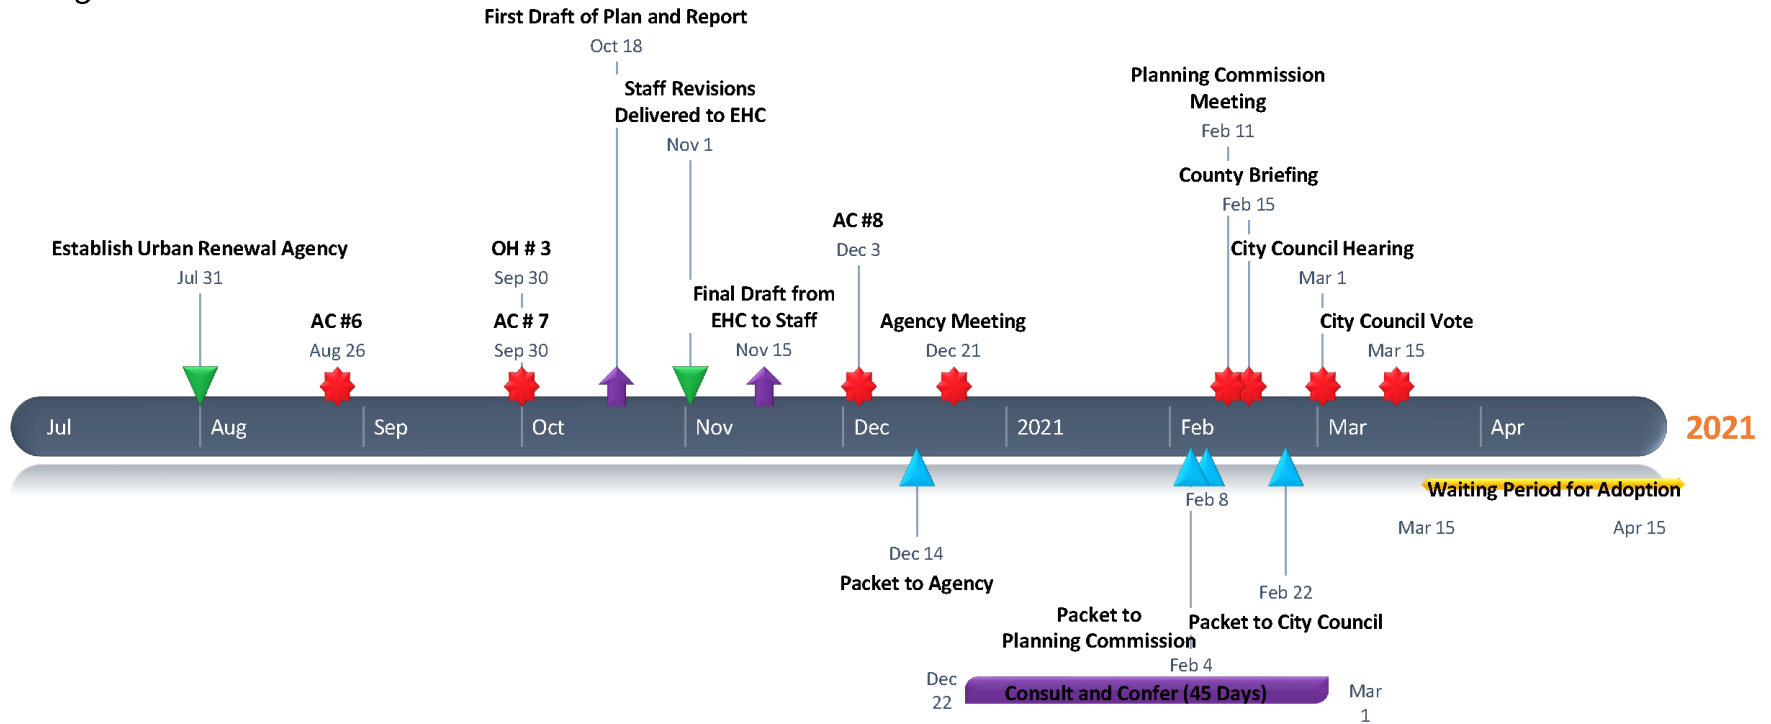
First Draft of Plan and Report
Oct 18

Staff Revisions Delivered to EHC
Nov 1

Planning Commission Meeting
Feb 11

County Briefing
Feb 15

AC #8
Dec 3

City Council Hearing
Mar 1

Establish Urban Renewal Agency
Jul 31

OH # 3
Sep 30

Final Draft from EHC to Staff
Nov 15

Agency Meeting
Dec 21

City Council Vote
Mar 15

AC #6
Aug 26

AC # 7
Sep 30

Jul
Aug
Sep
Oct
Nov
Dec
2021
Feb
Mar
Apr

2021

Waiting Period for Adoption
Mar 15
Apr 15

Feb 8

Dec 14
Packet to Agency

Feb 22
Packet to City Council

Packet to Planning Commission
Feb 4

Dec 22
Consult and Confer (45 Days)
Mar 1